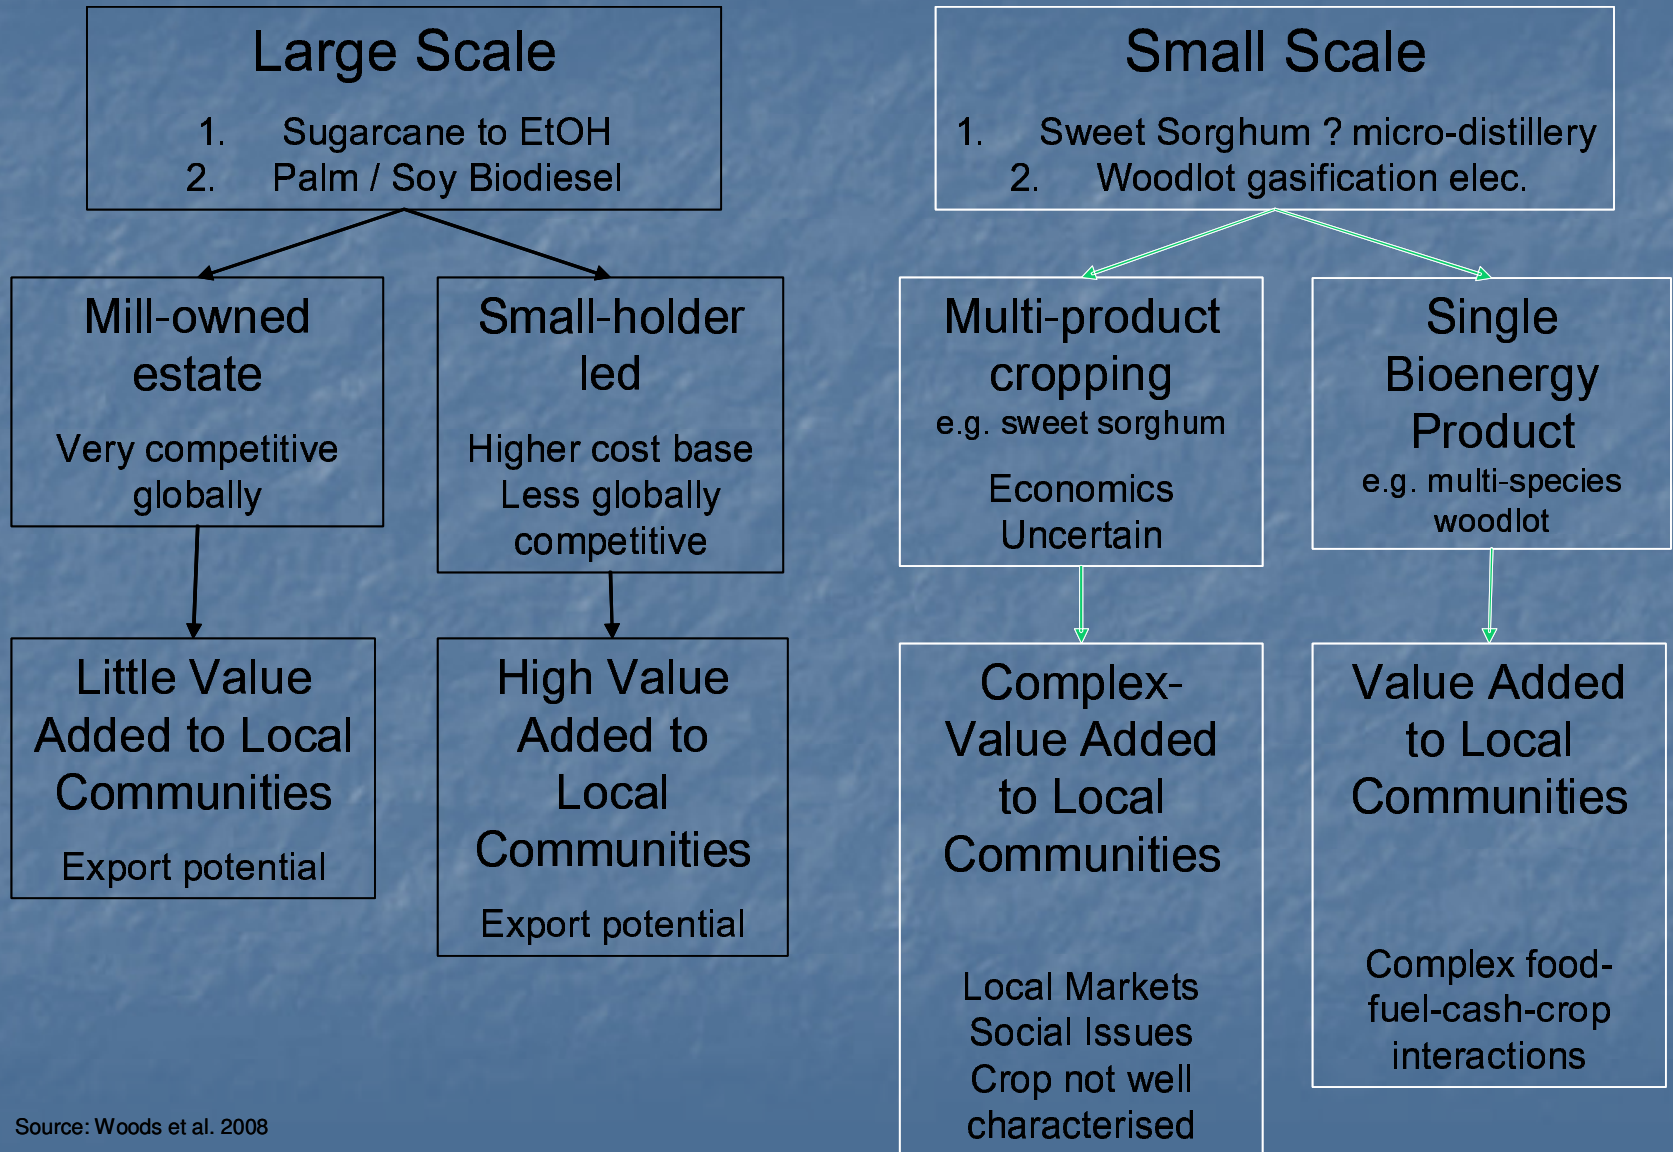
Large Scale

1. Sugarcane to EtOH
2. Palm / Soy Biodiesel

Mill-owned estate

Very competitive globally

Little Value Added to Local Communities

Export potential

Small-holder led

Higher cost base
Less globally competitive

High Value Added to Local Communities

Export potential

Small Scale

1. Sweet Sorghum ? micro-distillery
2. Woodlot gasification elec.

Multi-product cropping
e.g. sweet sorghum

Economics Uncertain

Complex-Value Added to Local Communities

Local Markets
Social Issues
Crop not well characterised

Single Bioenergy Product
e.g. multi-species woodlot

Value Added to Local Communities

Complex food-fuel-cash-crop interactions

Source: Woods et al. 2008